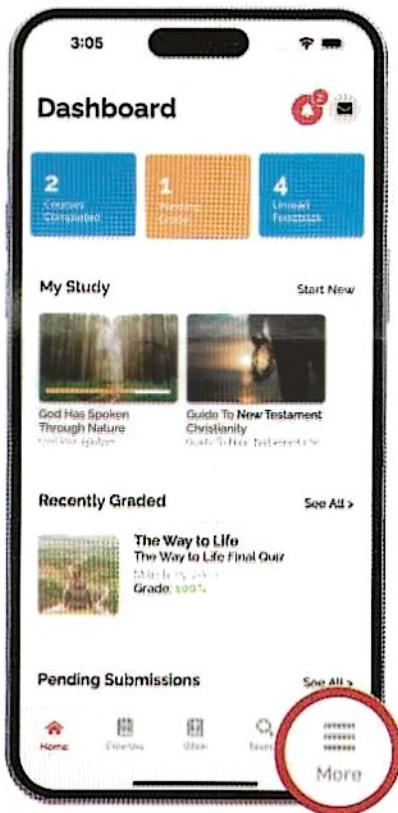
3:05

Dashboard

2

2 Courses Completed

1 Pending Grade

4 Unread Feedback

My Study

Start New

God Has Spoken Through Nature

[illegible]

Guide To New Testament Christianity

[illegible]

Recently Graded

See All >

The Way to Life

The Way to Life Final Quiz

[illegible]

Grade: 100%

Pending Submissions

See All >

Home

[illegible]

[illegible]

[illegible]

More